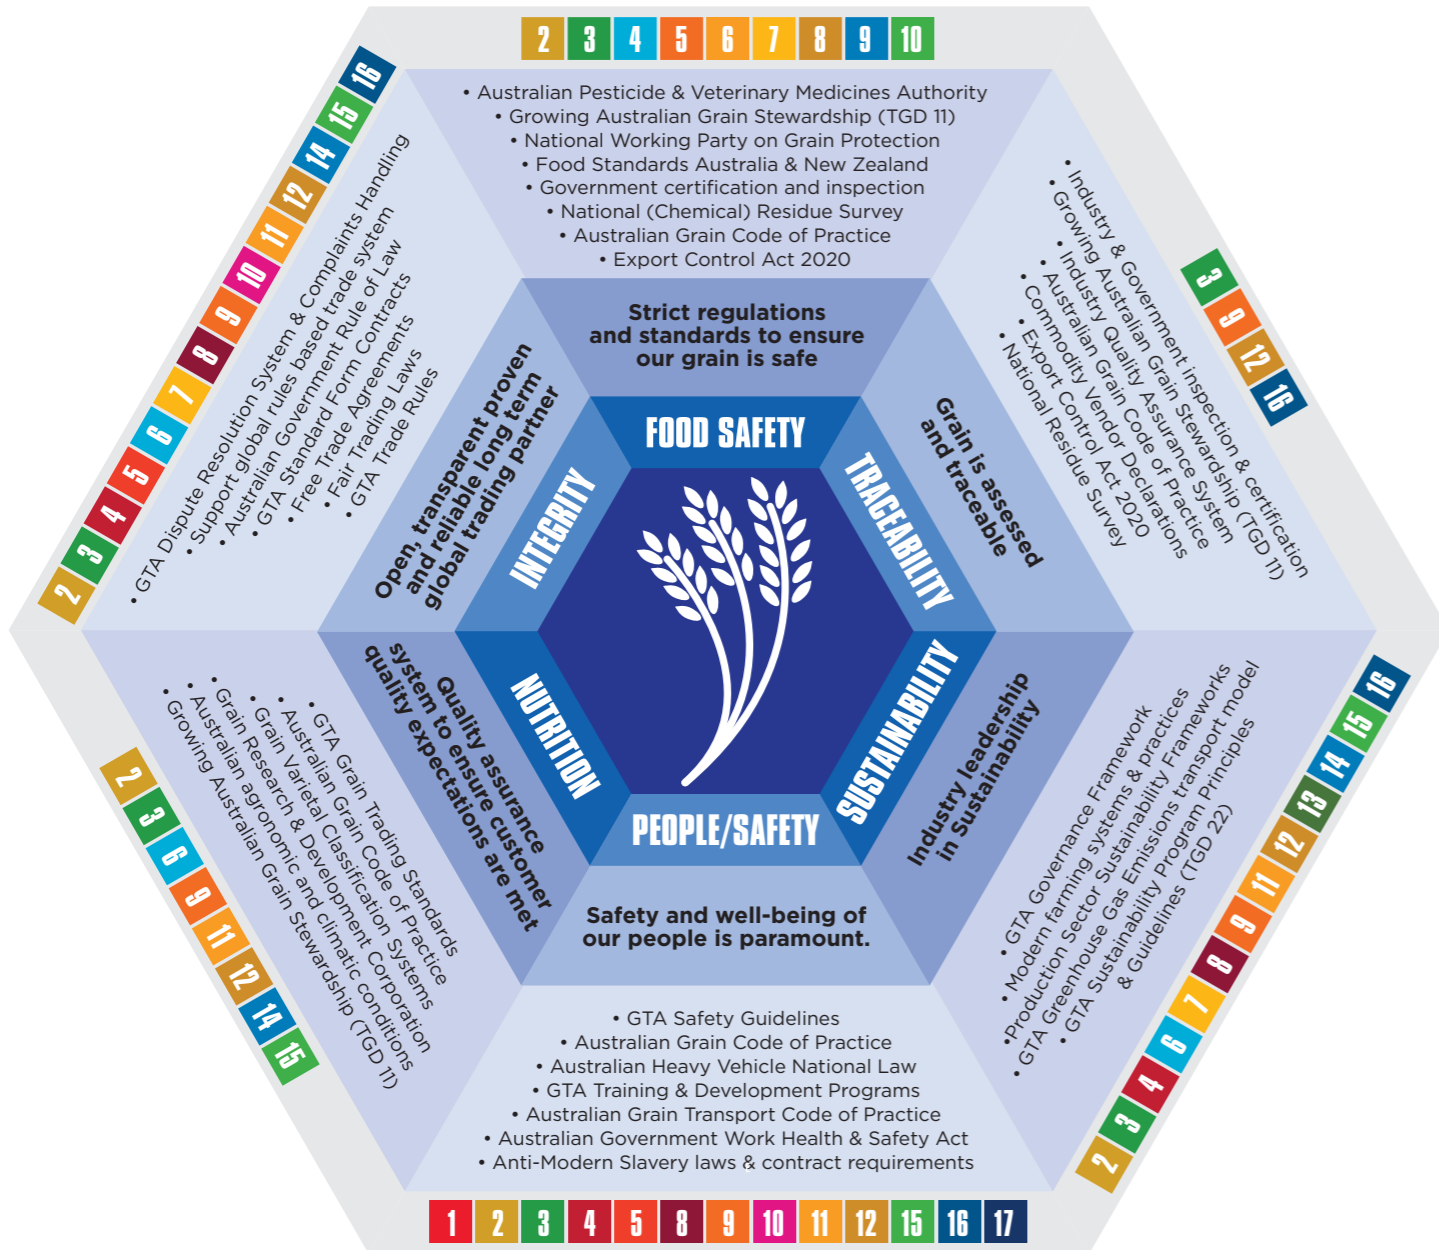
2 3 4 5 6 7 8 9 10

• Australian Pesticide & Veterinary Medicines Authority
• Growing Australian Grain Stewardship (TGD 11)
• National Working Party on Grain Protection
• Food Standards Australia & New Zealand
• Government certification and inspection
• National (Chemical) Residue Survey
• Australian Grain Code of Practice
• Export Control Act 2020

Strict regulations and standards to ensure our grain is safe

FOOD SAFETY

3 9 12 16

• Industry & Government inspection & certification
• Growing Australian Grain Stewardship (TGD 11)
• Industry Quality Assurance System
• Australian Grain Code of Practice
• Commodity Vendor Declarations
• Export Control Act 2020
• National Residue Survey

Grain is assessed and traceable

TRACEABILITY

2 3 4 5 6 7 8 9 10 11 12 14 15 16

• GTA Dispute Resolution System & Complaints Handling
• Support global rules based trade system
• Australian Government Rule of Law
• GTA Standard Form Contracts
• Free Trade Agreements
• Fair Trading Laws
• GTA Trade Rules

Open, transparent proven and reliable long term global trading partner

INTEGRITY

NUTRITION

Quality assurance system to ensure customer quality expectations are met

2 3 6 9 11 12 14 15

• GTA Grain Trading Standards
• Australian Grain Code of Practice
• Grain Varietal Classification Systems
• Grain Research & Development Corporation
• Australian agronomic and climatic conditions
• Growing Australian Grain Stewardship (TGD 11)

SUSTAINABILITY

Industry leadership in Sustainability

2 3 4 6 7 8 9 11 12 13 14 15 16

• GTA Governance Framework
• Modern farming systems & practices
• Production Sector Sustainability Frameworks
• GTA Greenhouse Gas Emissions transport model
• GTA Sustainability Program Principles & Guidelines (TGD 22)

PEOPLE/SAFETY

Safety and well-being of our people is paramount.

• GTA Safety Guidelines
• Australian Grain Code of Practice
• Australian Heavy Vehicle National Law
• GTA Training & Development Programs
• Australian Grain Transport Code of Practice
• Australian Government Work Health & Safety Act
• Anti-Modern Slavery laws & contract requirements

1 2 3 4 5 8 9 10 11 12 15 16 17